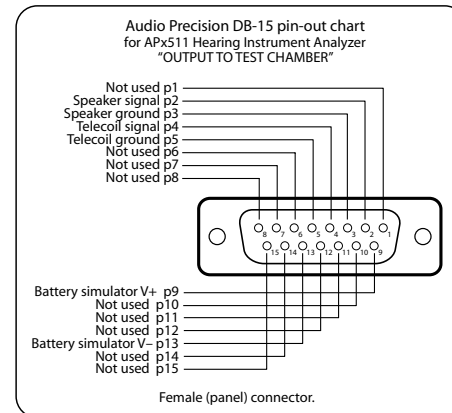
Audio Precision DB-15 pin-out chart
for APx511 Hearing Instrument Analyzer
"OUTPUT TO TEST CHAMBER"

Not used p1
Speaker signal p2
Speaker ground p3
Telecoil signal p4
Telecoil ground p5
Not used p6
Not used p7
Not used p8

8 7 6 5 4 3 2 1
15 14 13 12 11 10 9

Battery simulator V+ p9
Not used p10
Not used p11
Not used p12
Battery simulator V– p13
Not used p14
Not used p15

Female (panel) connector.